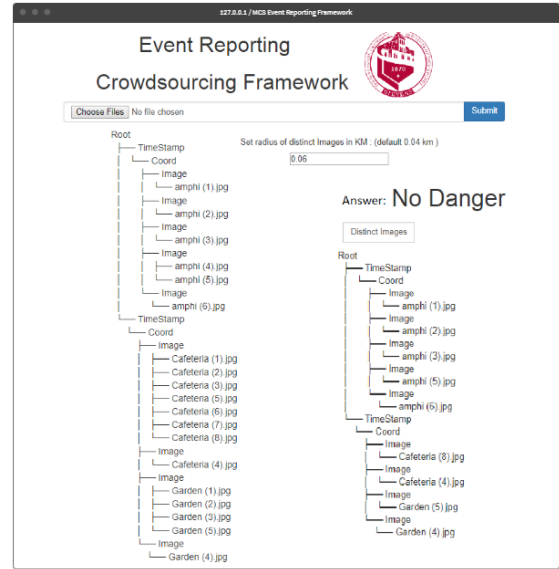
127.0.0.1 / MCS Event Reporting Framework

Event Reporting
Crowdsourcing Framework

1870

Choose Files No file chosen
Submit

Root
TimeStamp
Coord
Image
amphi (1).jpg
Image
amphi (2).jpg
Image
amphi (3).jpg
Image
amphi (4).jpg
amphi (5).jpg
Image
amphi (6).jpg
TimeStamp
Coord
Image
Cafeteria (1).jpg
Cafeteria (2).jpg
Cafeteria (3).jpg
Cafeteria (5).jpg
Cafeteria (6).jpg
Cafeteria (7).jpg
Cafeteria (8).jpg
Image
Cafeteria (4).jpg
Image
Garden (1).jpg
Garden (2).jpg
Garden (3).jpg
Garden (5).jpg
Image
Garden (4).jpg

Set radius of distinct Images in KM : (default 0.04 km )
0.06

Answer: No Danger

Distinct Images

Root
TimeStamp
Coord
Image
amphi (1).jpg
Image
amphi (2).jpg
Image
amphi (3).jpg
Image
amphi (5).jpg
Image
amphi (6).jpg
TimeStamp
Coord
Image
Cafeteria (8).jpg
Image
Cafeteria (4).jpg
Image
Garden (5).jpg
Image
Garden (4).jpg